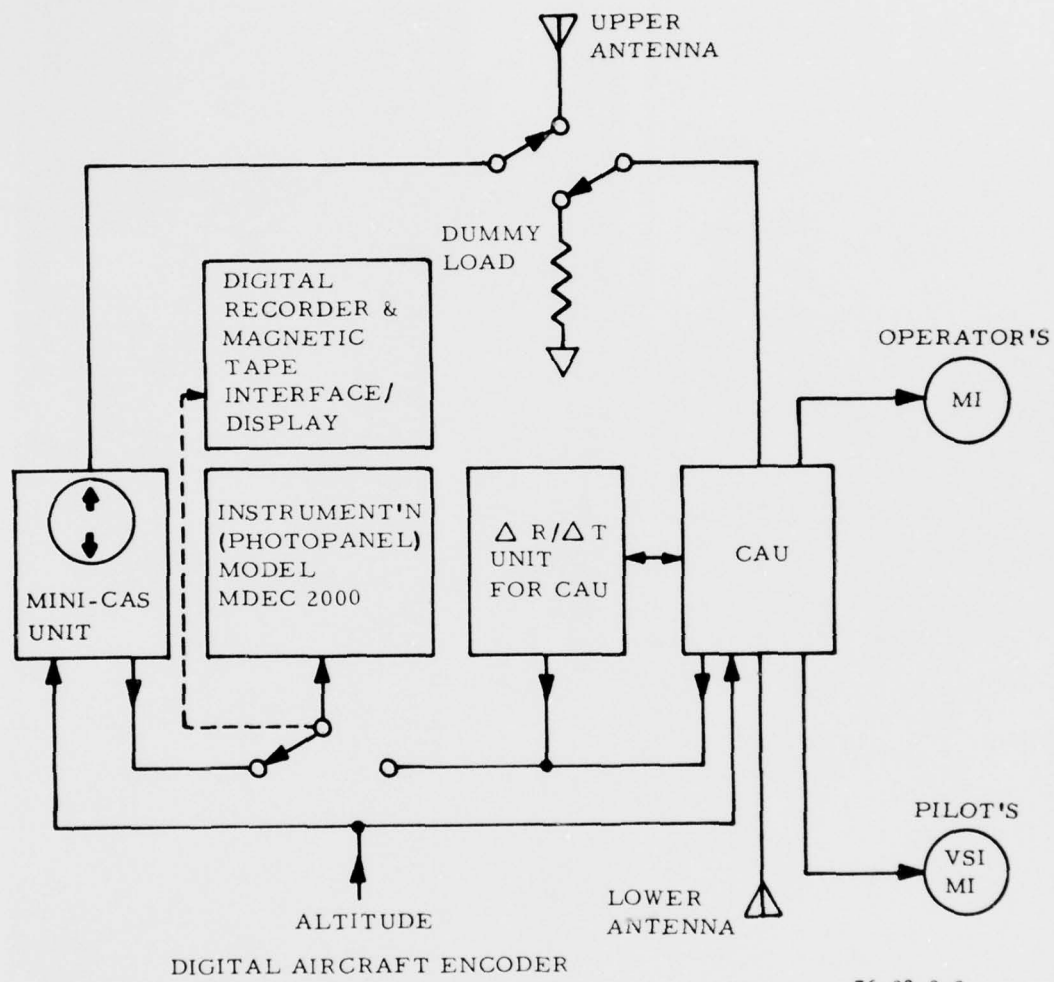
UPPER ANTENNA

DUMMY LOAD

DIGITAL RECORDER & MAGNETIC TAPE INTERFACE/ DISPLAY

OPERATOR'S

MI

MINI-CAS UNIT

INSTRUMENT'N (PHOTOPANEL) MODEL MDEC 2000

$\Delta$ R/$\Delta$ T UNIT FOR CAU

CAU

PILOT'S

VSI MI

ALTITUDE

LOWER ANTENNA

DIGITAL AIRCRAFT ENCODER

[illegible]